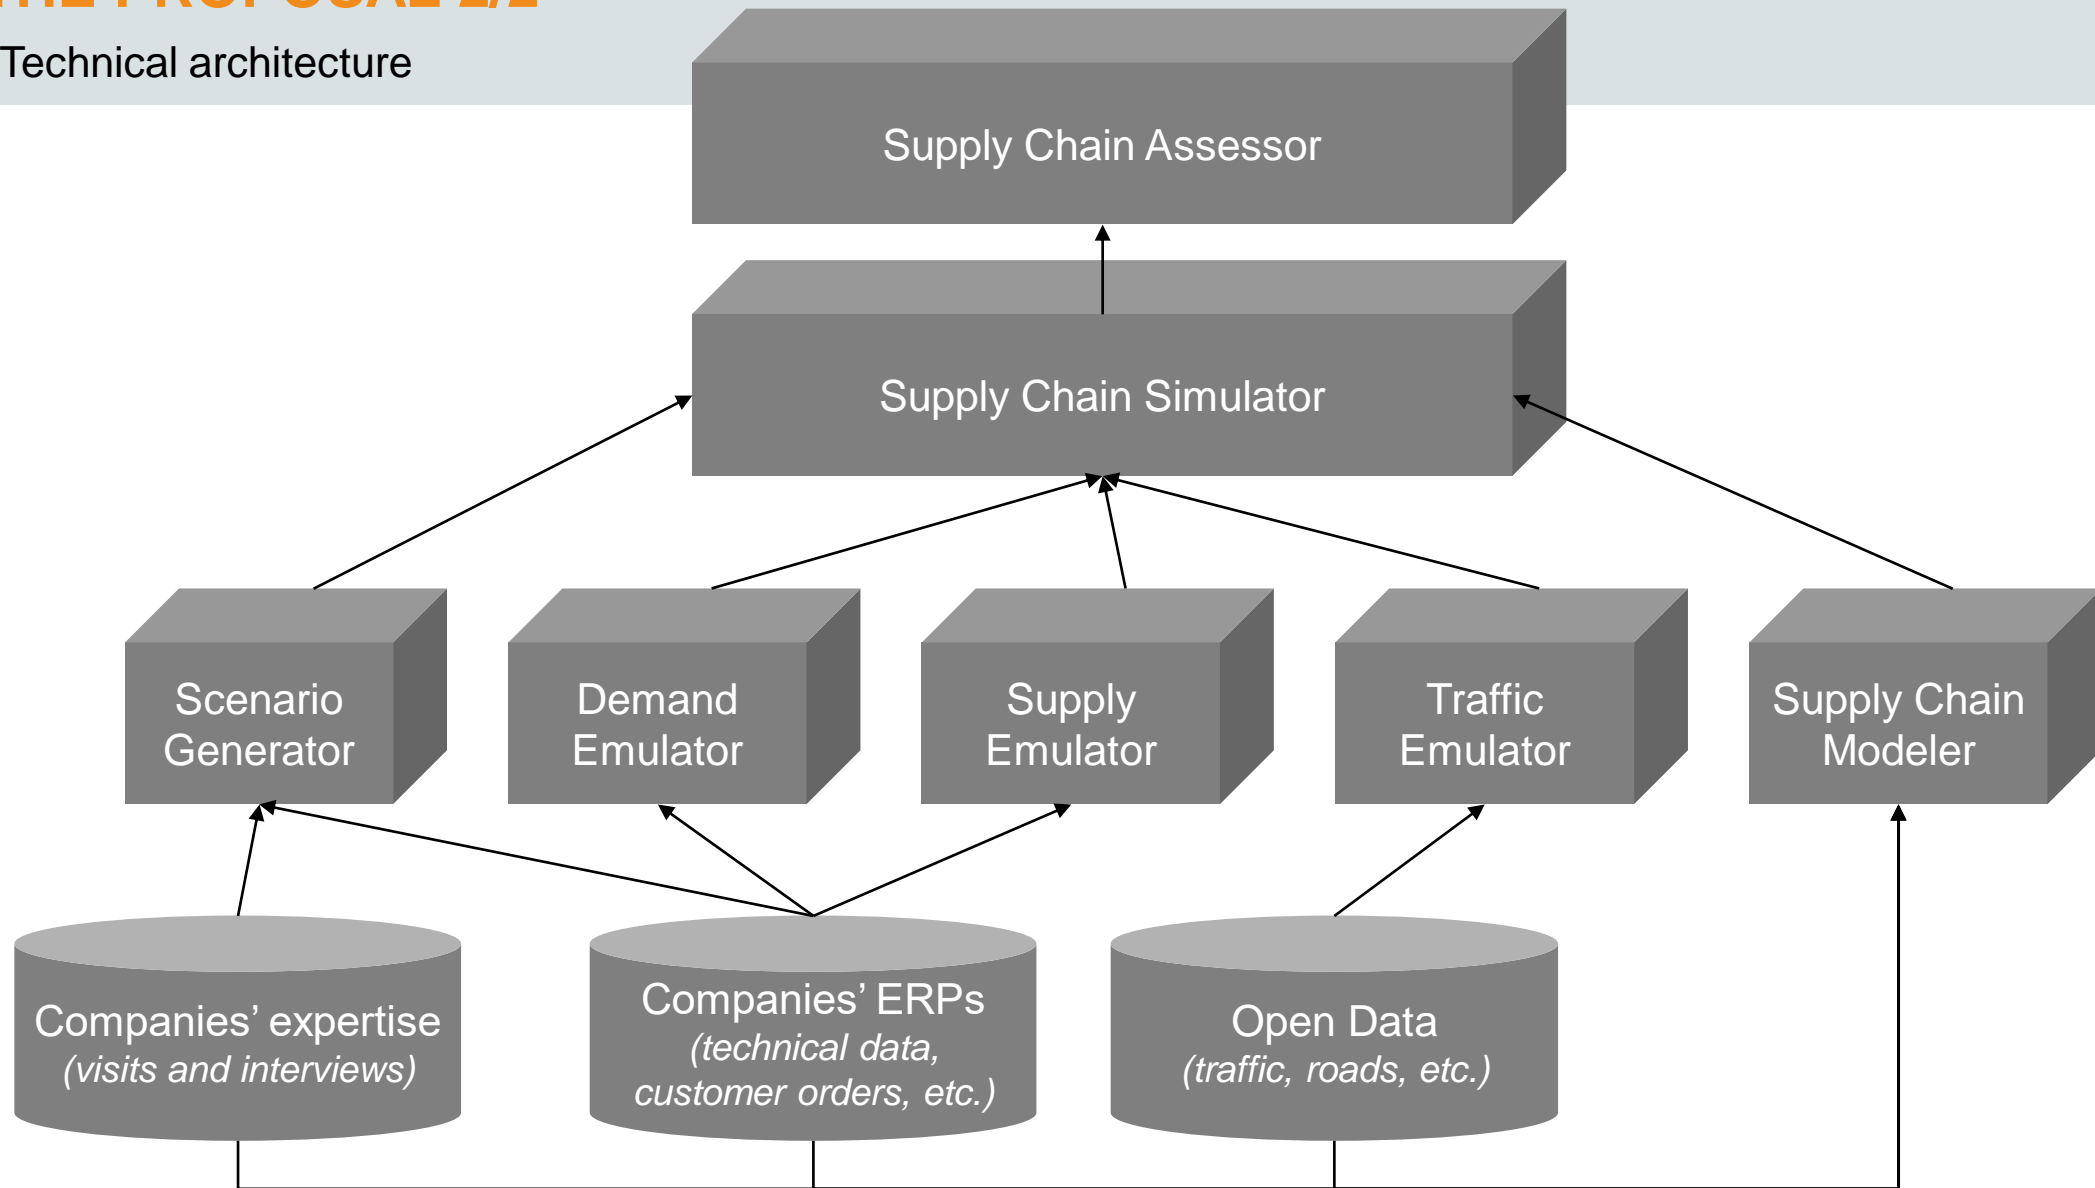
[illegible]

Technical architecture

Supply Chain Assessor

Supply Chain Simulator

Scenario Generator

Demand Emulator

Supply Emulator

Traffic Emulator

Supply Chain Modeler

Companies' expertise
*(visits and interviews)*

Companies' ERPs
*(technical data, customer orders, etc.)*

Open Data
*(traffic, roads, etc.)*